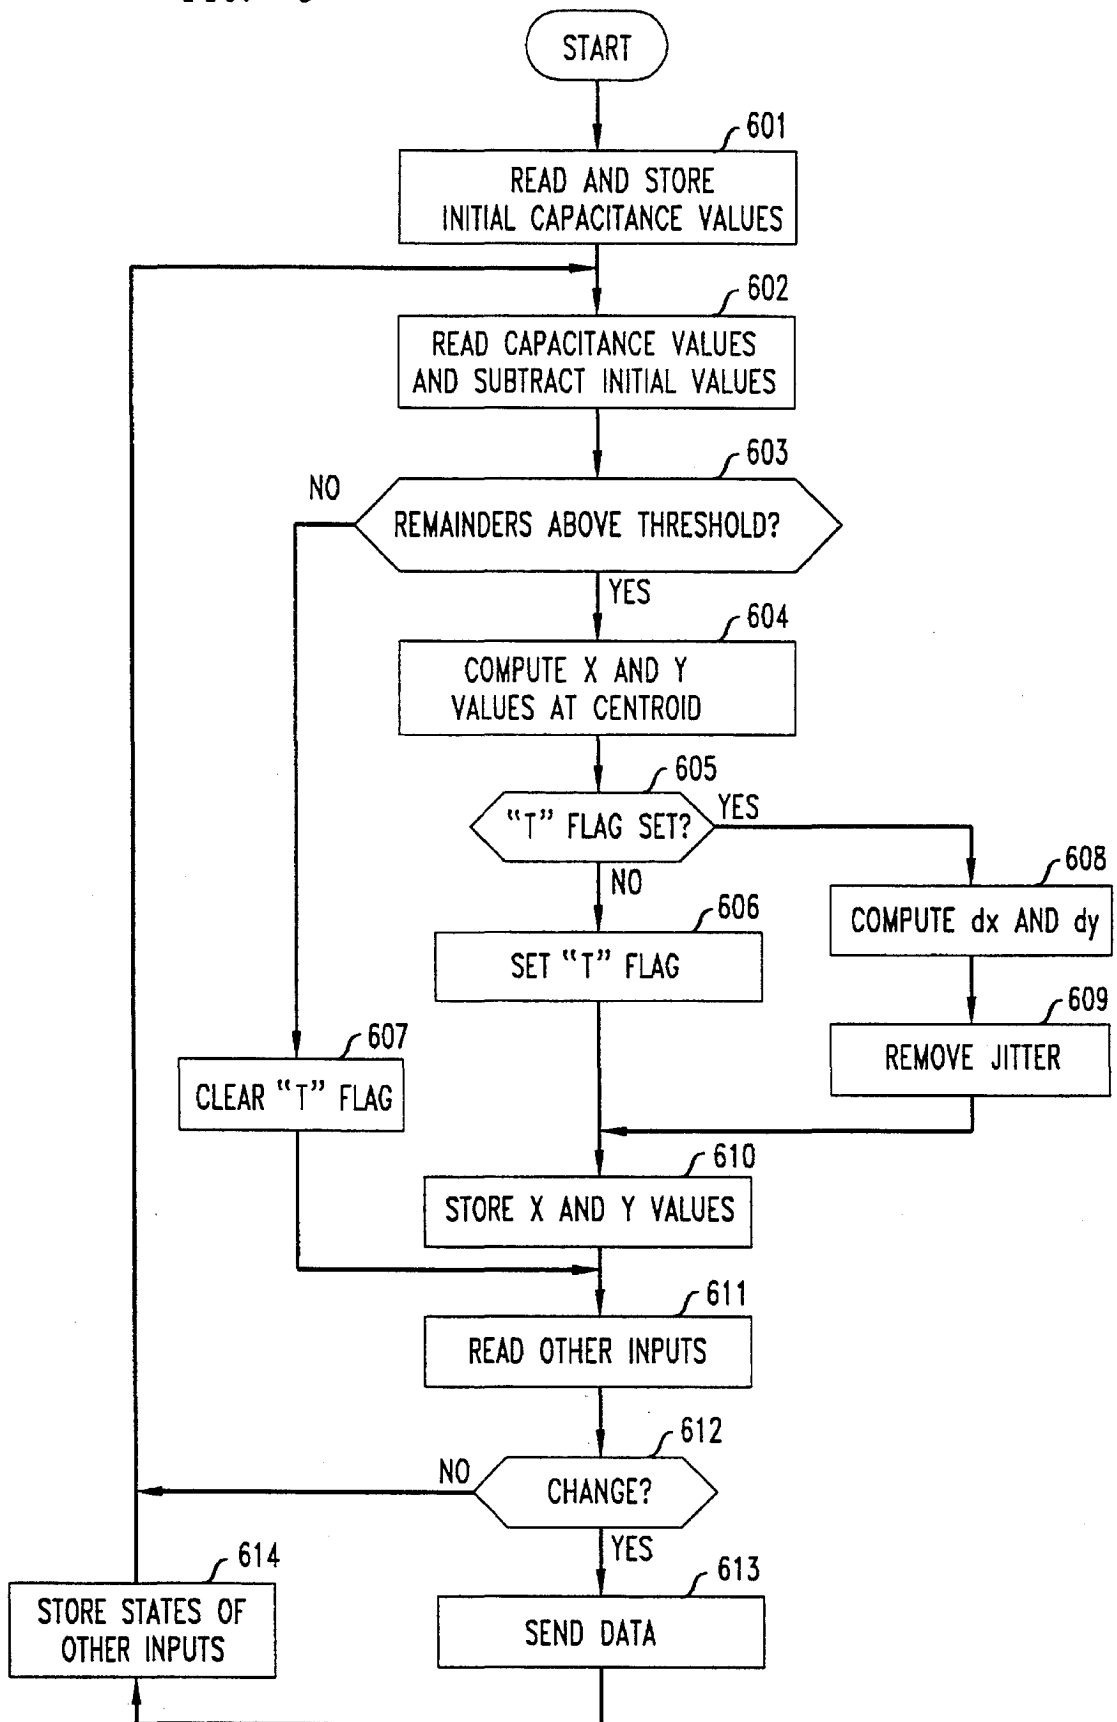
START

601
READ AND STORE INITIAL CAPACITANCE VALUES

602
READ CAPACITANCE VALUES AND SUBTRACT INITIAL VALUES

603
NO
REMAINDERS ABOVE THRESHOLD?
YES

604
COMPUTE X AND Y VALUES AT CENTROID

605
"T" FLAG SET?
YES
NO

608
COMPUTE dx AND dy

606
SET "T" FLAG

609
REMOVE JITTER

607
CLEAR "T" FLAG

610
STORE X AND Y VALUES

611
READ OTHER INPUTS

612
NO
CHANGE?
YES

614
STORE STATES OF OTHER INPUTS

613
SEND DATA